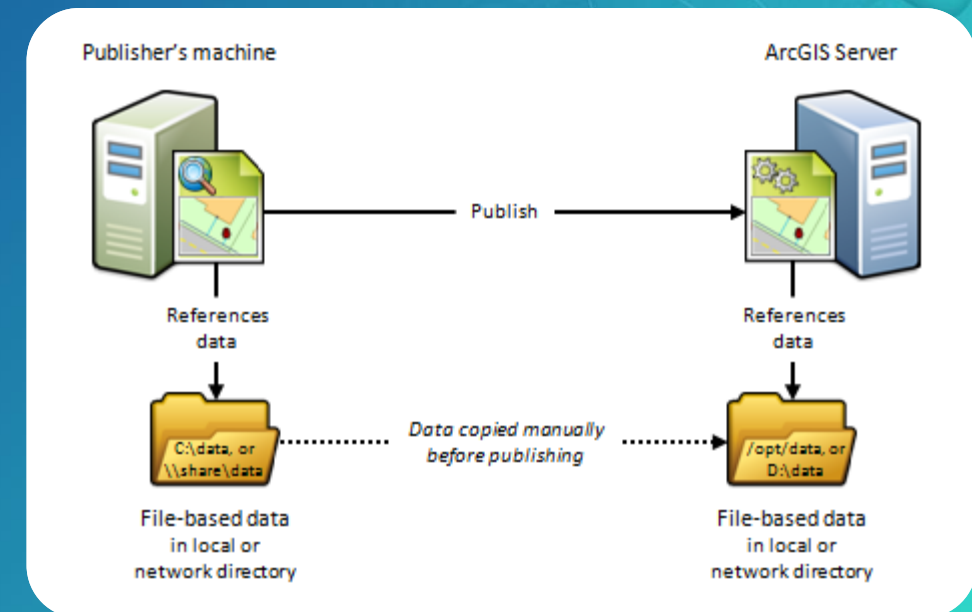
Publisher's machine

ArcGIS Server

Publish

References data

References data

C:\data, or \\share\data

Data copied manually before publishing

/opt/data, or D:\data

File-based data in local or network directory

File-based data in local or network directory